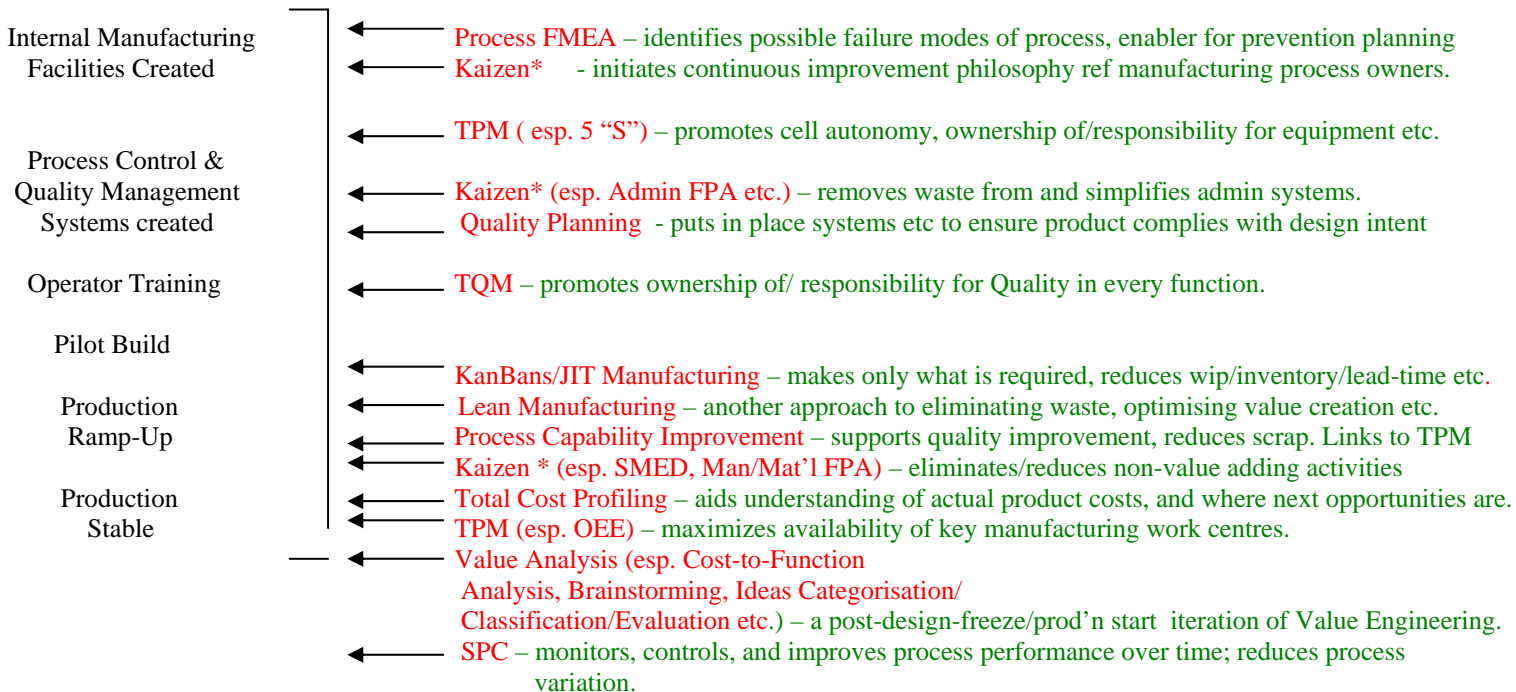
Internal Manufacturing Facilities Created

Process Control & Quality Management Systems created

Operator Training

Pilot Build

Production Ramp-Up

Production Stable

Process FMEA – identifies possible failure modes of process, enabler for prevention planning
Kaizen* - initiates continuous improvement philosophy ref manufacturing process owners.

TPM ( esp. 5 "S") – promotes cell autonomy, ownership of/responsibility for equipment etc.

Kaizen* (esp. Admin FPA etc.) – removes waste from and simplifies admin systems.
Quality Planning - puts in place systems etc to ensure product complies with design intent

TQM – promotes ownership of/ responsibility for Quality in every function.

KanBans/JIT Manufacturing – makes only what is required, reduces wip/inventory/lead-time etc.
Lean Manufacturing – another approach to eliminating waste, optimising value creation etc.
Process Capability Improvement – supports quality improvement, reduces scrap. Links to TPM
Kaizen * (esp. SMED, Man/Mat'l FPA) – eliminates/reduces non-value adding activities
Total Cost Profiling – aids understanding of actual product costs, and where next opportunities are.
TPM (esp. OEE) – maximizes availability of key manufacturing work centres.
Value Analysis (esp. Cost-to-Function Analysis, Brainstorming, Ideas Categorisation/ Classification/Evaluation etc.) – a post-design-freeze/prod'n start iteration of Value Engineering.
SPC – monitors, controls, and improves process performance over time; reduces process variation.